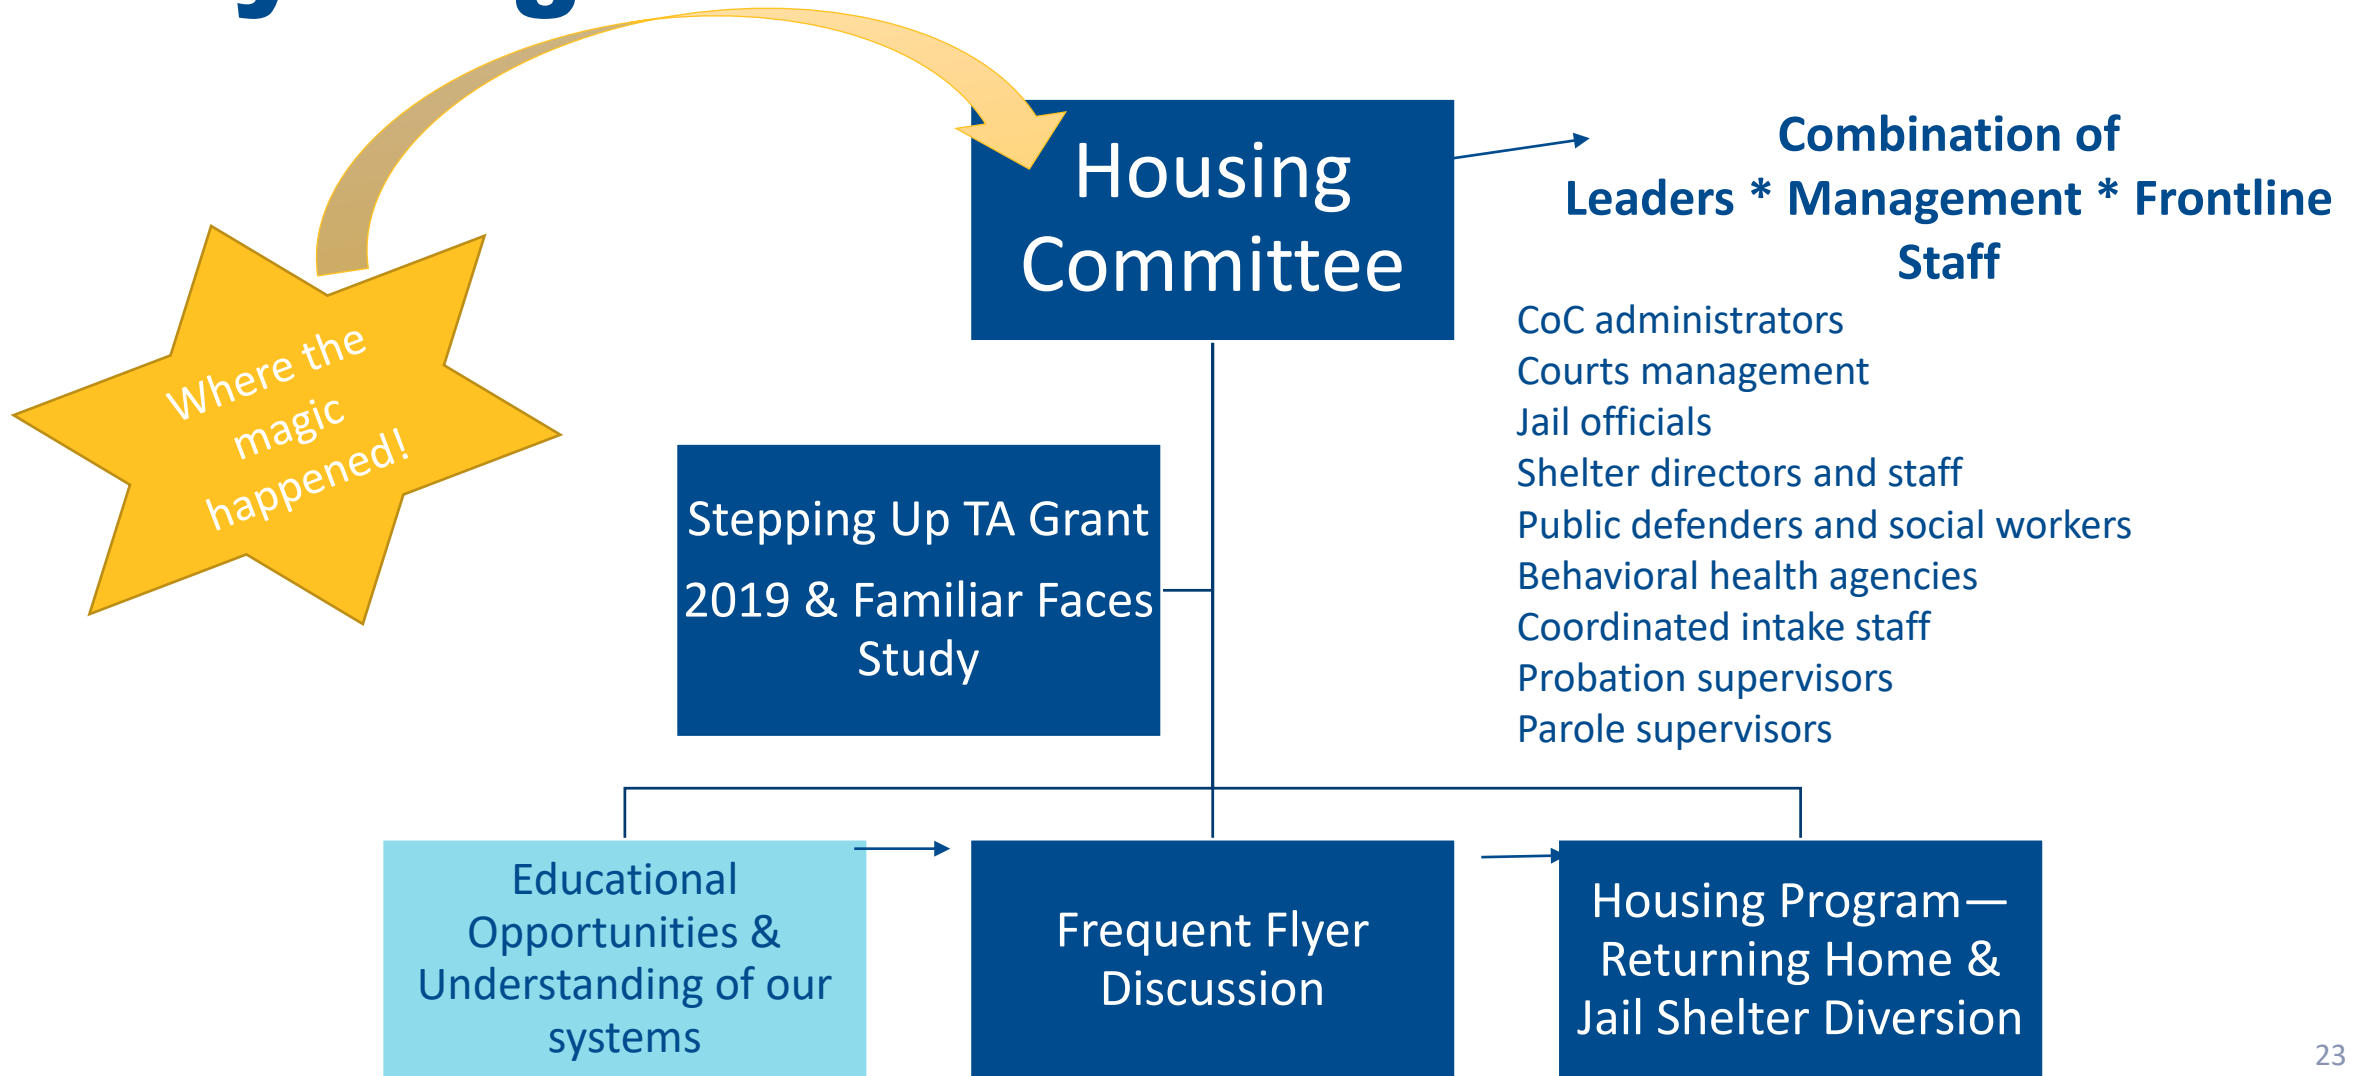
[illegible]

Where the magic happened!

Housing Committee

Combination of Leaders * Management * Frontline Staff

CoC administrators
Courts management
Jail officials
Shelter directors and staff
Public defenders and social workers
Behavioral health agencies
Coordinated intake staff
Probation supervisors
Parole supervisors

Stepping Up TA Grant 2019 & Familiar Faces Study

Educational Opportunities & Understanding of our systems

Frequent Flyer Discussion

Housing Program—Returning Home & Jail Shelter Diversion

23